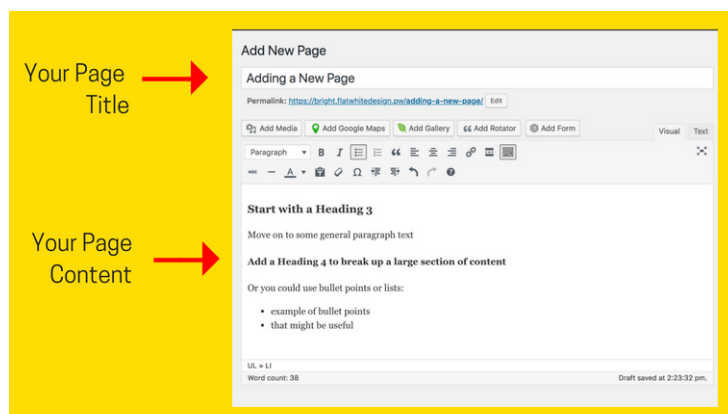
Your Page Title

Your Page Content

Add New Page

Adding a New Page

Permalink: https://bright.flatwhitedesign.pw/adding-a-new-page/ Edit

Add Media Add Google Maps Add Gallery Add Rotator Add Form

Visual Text

Paragraph

Start with a Heading 3

Move on to some general paragraph text

Add a Heading 4 to break up a large section of content

Or you could use bullet points or lists:

- example of bullet points
- that might be useful

UL » LI

Word count: 38

Draft saved at 2:23:32 pm.